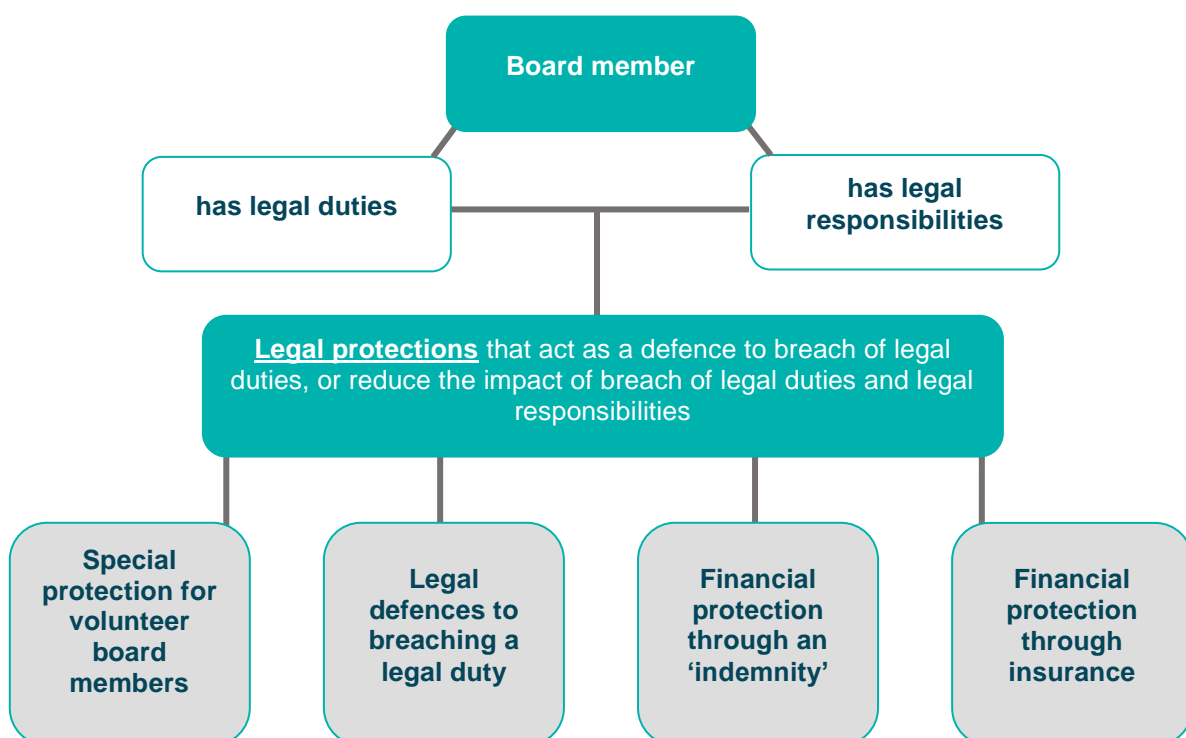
Board member

has legal duties

has legal responsibilities

Legal protections that act as a defence to breach of legal duties, or reduce the impact of breach of legal duties and legal responsibilities

Special protection for volunteer board members

Legal defences to breaching a legal duty

Financial protection through an 'indemnity'

Financial protection through insurance